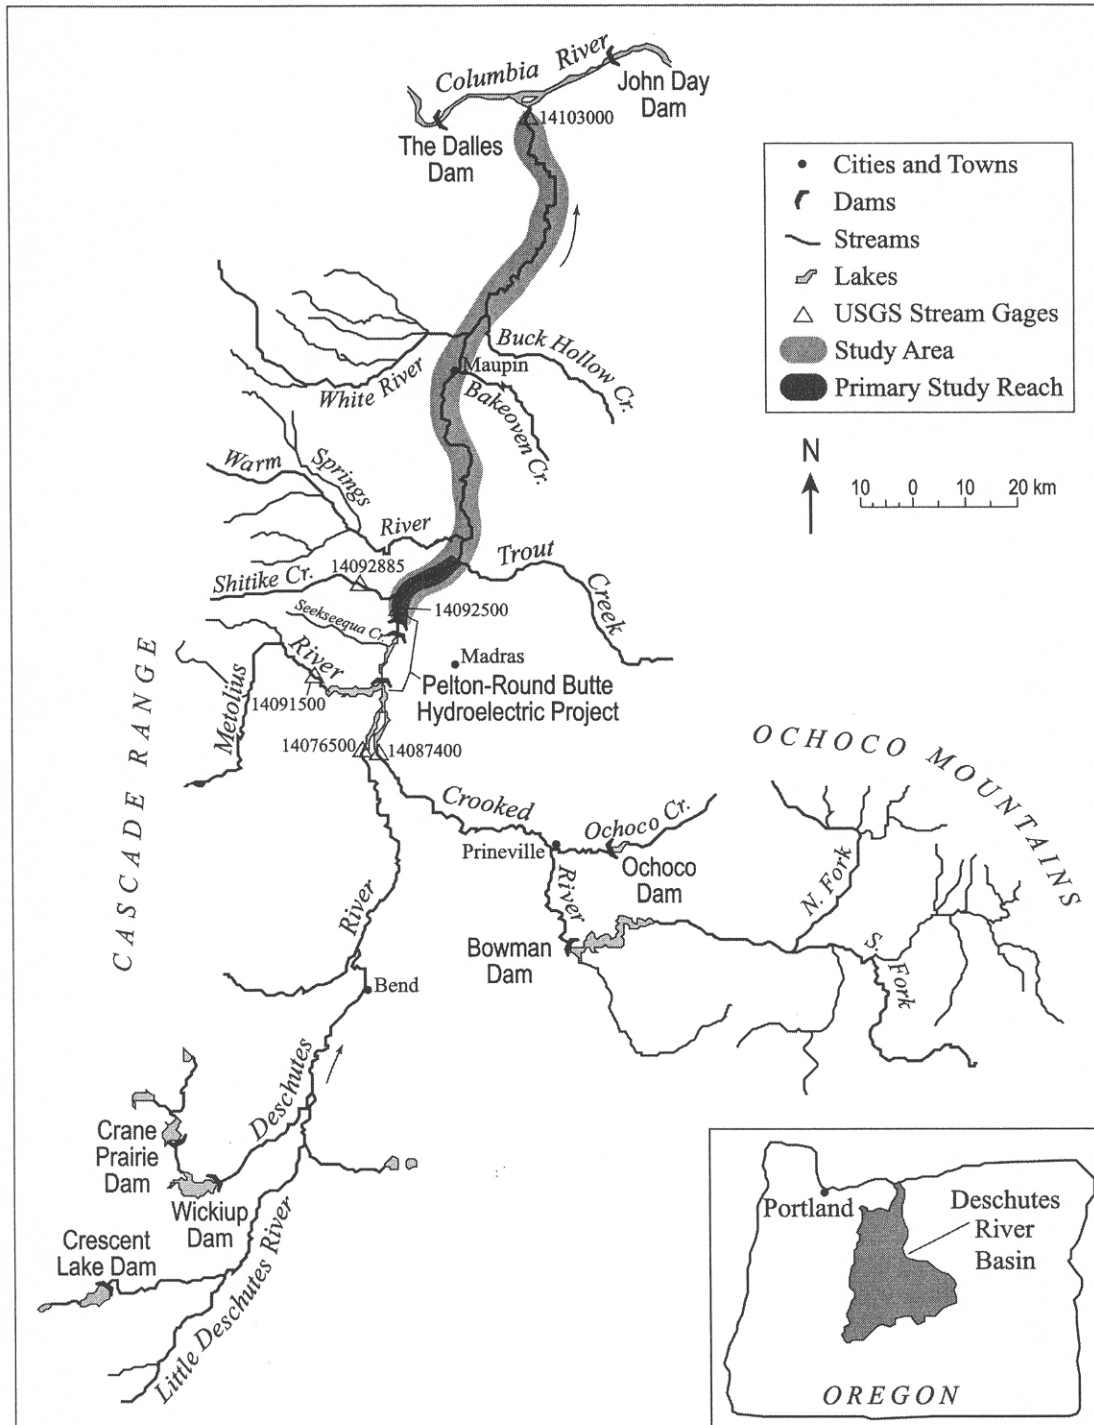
Columbia River
John Day Dam
14103000
The Dalles Dam

Cities and Towns
Dams
Streams
Lakes
USGS Stream Gages
Study Area
Primary Study Reach

Buck Hollow Cr.
Maupin
White River
Bakeoven Cr.

N
10 0 10 20 km

Warm Springs River
Trout Creek
Shitike Cr.
14092885
14092500
Seekseequa Cr.
Madras
River
Metolius
14091500
Pelton-Round Butte Hydroelectric Project
14076500
14087400

CASCADE RANGE
OCHOCO MOUNTAINS

Crooked
Ochoco Cr.
Prineville
Ochoco Dam
River
N. Fork
River
Bowman Dam
S. Fork
Bend
Deschutes
Crane Prairie Dam
Wickiup Dam
Crescent Lake Dam
Little Deschutes River

Portland
Deschutes River Basin
OREGON